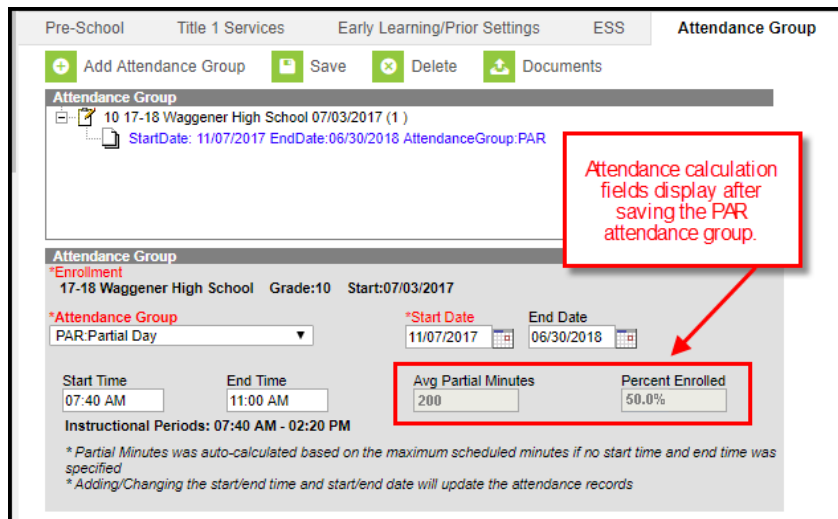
Pre-School Title 1 Services Early Learning/Prior Settings ESS Attendance Group

Add Attendance Group Save Delete Documents

Attendance Group

10 17-18 Waggener High School 07/03/2017 (1 )

StartDate: 11/07/2017 EndDate:06/30/2018 AttendanceGroup:PAR

Attendance calculation fields display after saving the PAR attendance group.

Attendance Group

*Enrollment

17-18 Waggener High School Grade:10 Start:07/03/2017

*Attendance Group

PAR:Partial Day

*Start Date

11/07/2017

End Date

06/30/2018

Start Time

07:40 AM

End Time

11:00 AM

Avg Partial Minutes

200

Percent Enrolled

50.0%

Instructional Periods: 07:40 AM - 02:20 PM

* Partial Minutes was auto-calculated based on the maximum scheduled minutes if no start time and end time was specified

* Adding/Changing the start/end time and start/end date will update the attendance records